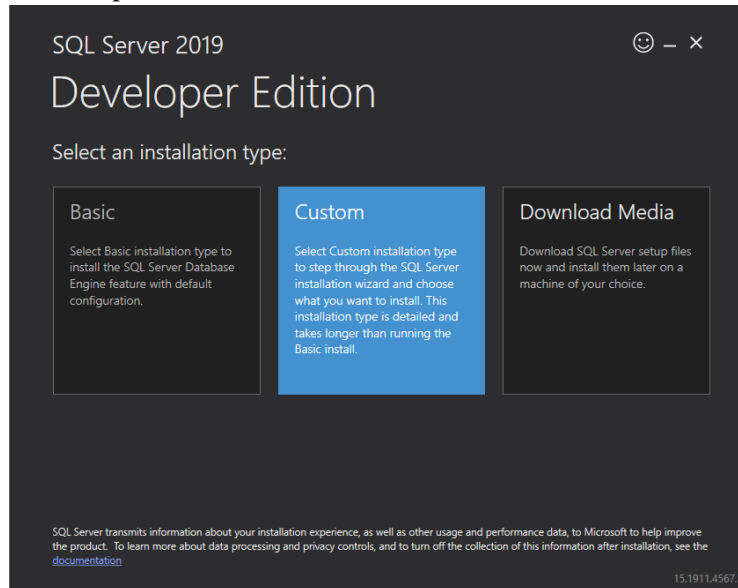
SQL Server 2019

☺ – ×

Developer Edition

Select an installation type:

Basic

Select Basic installation type to install the SQL Server Database Engine feature with default configuration.

Custom

Select Custom installation type to step through the SQL Server installation wizard and choose what you want to install. This installation type is detailed and takes longer than running the Basic install.

Download Media

Download SQL Server setup files now and install them later on a machine of your choice.

SQL Server transmits information about your installation experience, as well as other usage and performance data, to Microsoft to help improve the product. To learn more about data processing and privacy controls, and to turn off the collection of this information after installation, see the documentation

15.1911.4567.